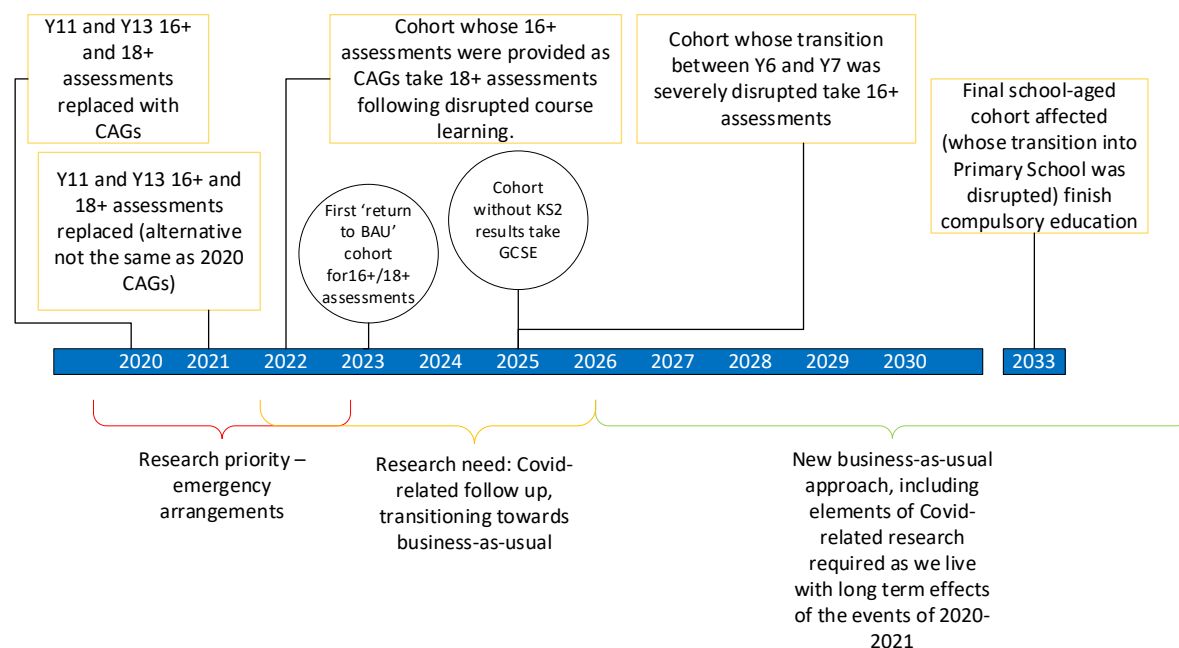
Y11 and Y13 16+ and 18+ assessments replaced with CAGs

Y11 and Y13 16+ and 18+ assessments replaced (alternative not the same as 2020 CAGs)

Cohort whose 16+ assessments were provided as CAGs take 18+ assessments following disrupted course learning.

First 'return to BAU' cohort for16+/18+ assessments

Cohort without KS2 results take GCSE

Cohort whose transition between Y6 and Y7 was severely disrupted take 16+ assessments

Final school-aged cohort affected (whose transition into Primary School was disrupted) finish compulsory education

2020 2021 2022 2023 2024 2025 2026 2027 2028 2029 2030 2033

Research priority – emergency arrangements

Research need: Covid-related follow up, transitioning towards business-as-usual

New business-as-usual approach, including elements of Covid-related research required as we live with long term effects of the events of 2020-2021